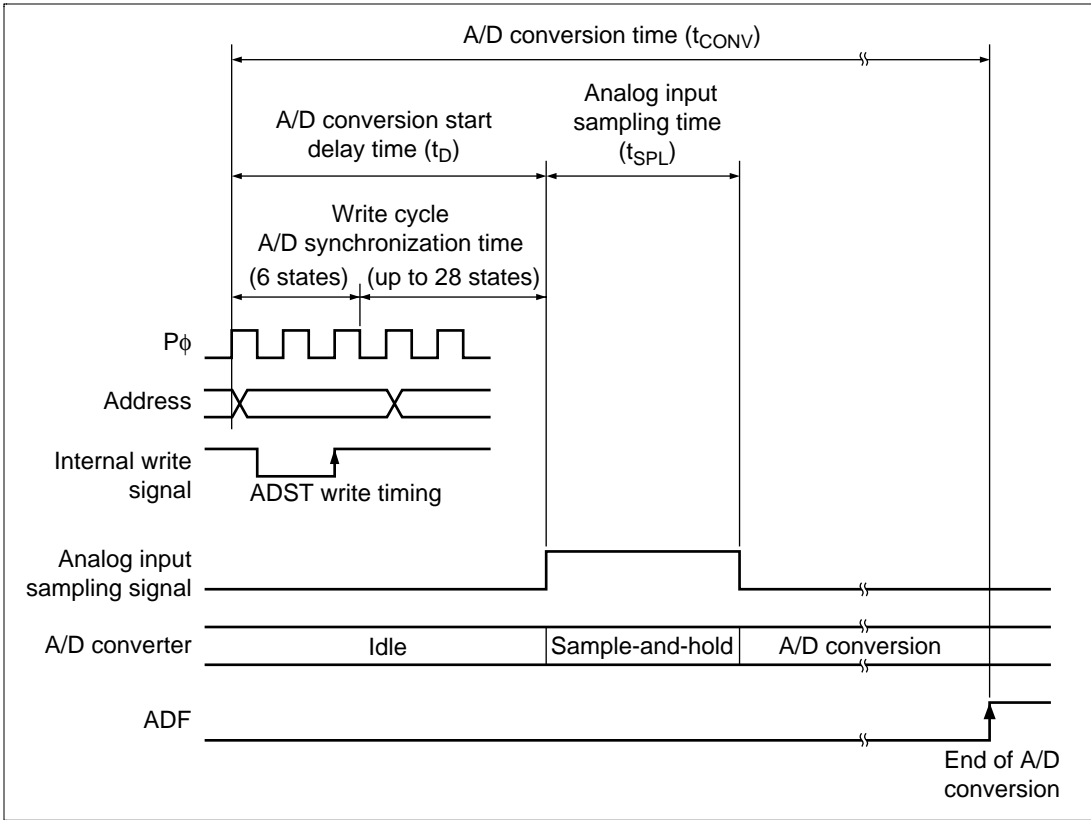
A/D conversion time ($t_{CONV}$)

A/D conversion start delay time ($t_D$)

Analog input sampling time ($t_{SPL}$)

Write cycle A/D synchronization time

(6 states)

(up to 28 states)

P$\phi$

Address

Internal write signal

ADST write timing

Analog input sampling signal

A/D converter

Idle

Sample-and-hold

A/D conversion

ADF

End of A/D conversion